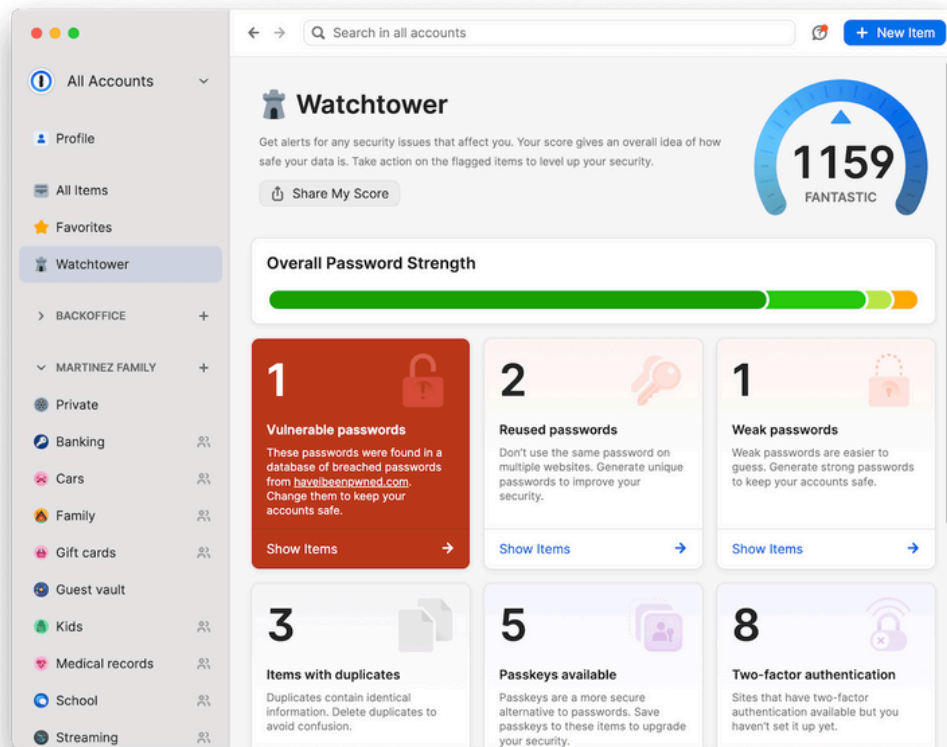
All Accounts

Profile

All Items

Favorites

Watchtower

BACKOFFICE

MARTINEZ FAMILY

Private

Banking

Cars

Family

Gift cards

Guest vault

Kids

Medical records

School

Streaming

Search in all accounts

New Item

Watchtower

Get alerts for any security issues that affect you. Your score gives an overall idea of how safe your data is. Take action on the flagged items to level up your security.

Share My Score

1159

FANTASTIC

Overall Password Strength

1

Vulnerable passwords

These passwords were found in a database of breached passwords from haveibeenpwned.com. Change them to keep your accounts safe.

Show Items

2

Reused passwords

Don't use the same password on multiple websites. Generate unique passwords to improve your security.

Show Items

1

Weak passwords

Weak passwords are easier to guess. Generate strong passwords to keep your accounts safe.

Show Items

3

Items with duplicates

Duplicates contain identical information. Delete duplicates to avoid confusion.

5

Passkeys available

Passkeys are a more secure alternative to passwords. Save passkeys to these items to upgrade your security.

8

Two-factor authentication

Sites that have two-factor authentication available but you haven't set it up yet.